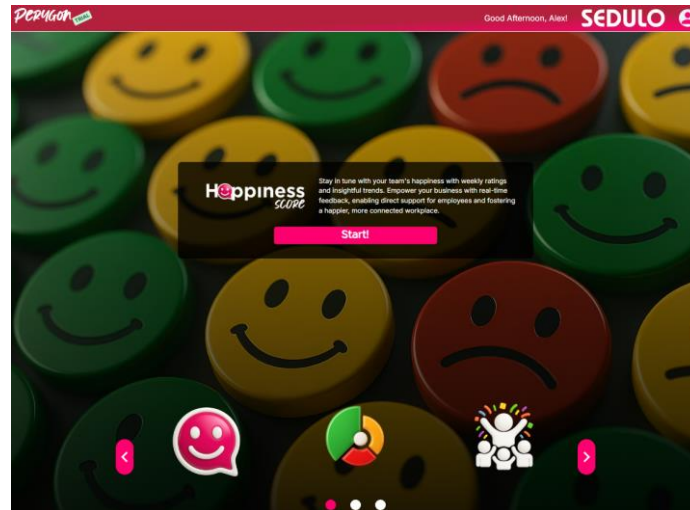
Perygon

Good Afternoon, Alex! SEDULO

Happiness Score

Stay in tune with your team's happiness with weekly ratings and insightful trends. Empower your business with real-time feedback, enabling direct support for employees and fostering a happier, more connected workplace.

Start!